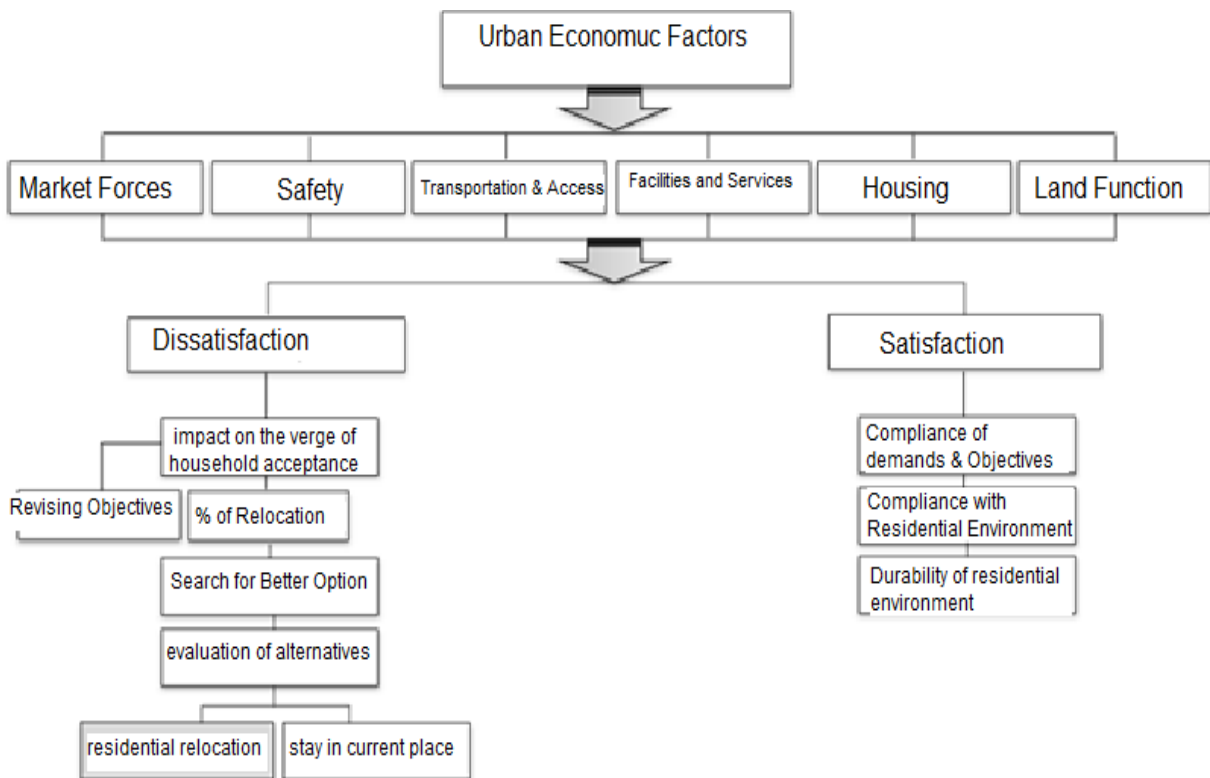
Urban Economuc Factors

Market Forces

Safety

Transportation & Access

Facilities and Services

Housing

Land Function

Dissatisfaction

impact on the verge of household acceptance

Revising Objectives

% of Relocation

Search for Better Option

evaluation of alternatives

residential relocation

stay in current place

Satisfaction

Compliance of demands & Objectives

Compliance with Residential Environment

Durability of residential environment